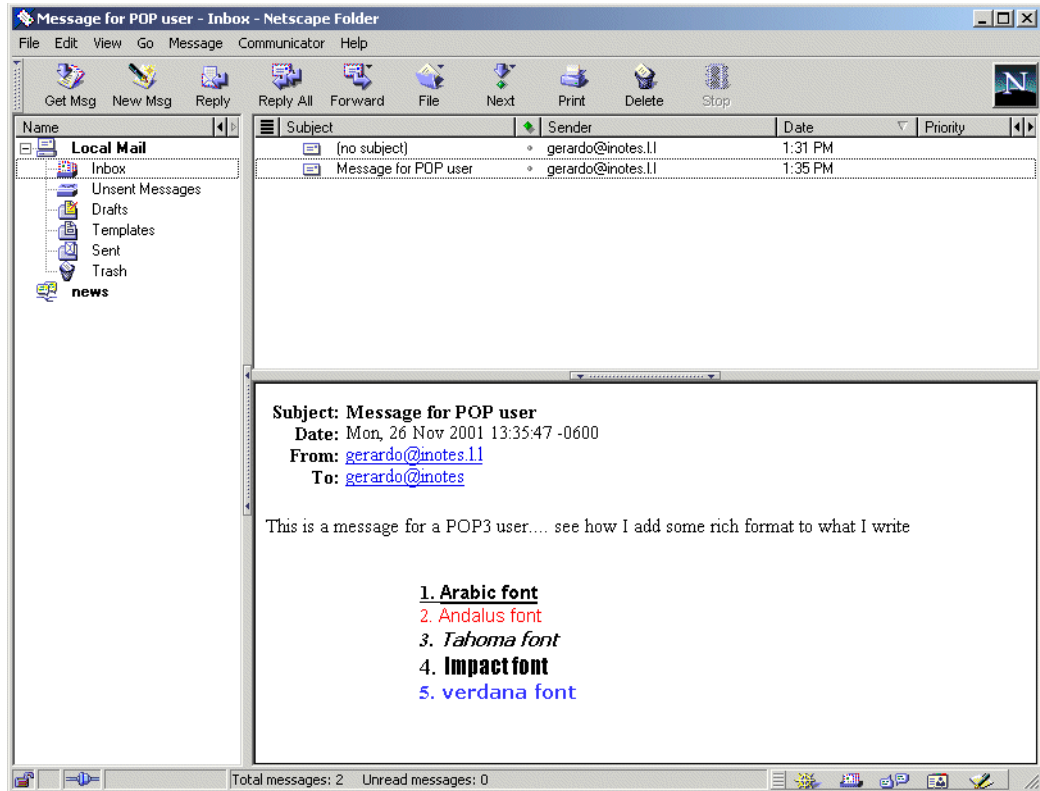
Message for POP user - Inbox - Netscape Folder

File Edit View Go Message Communicator Help

Get Msg New Msg Reply Reply All Forward File Next Print Delete Stop

Name
Local Mail
Inbox
Unsent Messages
Drafts
Templates
Sent
Trash
news

| Subject | Sender | Date | Priority |
|---|---|---|---|
| (no subject) | gerardo@inotes.l.l | 1:31 PM | |
| Message for POP user | gerardo@inotes.l.l | 1:35 PM | |

Subject: Message for POP user
Date: Mon, 26 Nov 2001 13:35:47 -0600
From: gerardo@inotes.l.l
To: gerardo@inotes

This is a message for a POP3 user.... see how I add some rich format to what I write

1. Arabic font
2. Andalus font
3. Tahoma font
4. Impact font
5. verdana font

Total messages: 2 Unread messages: 0